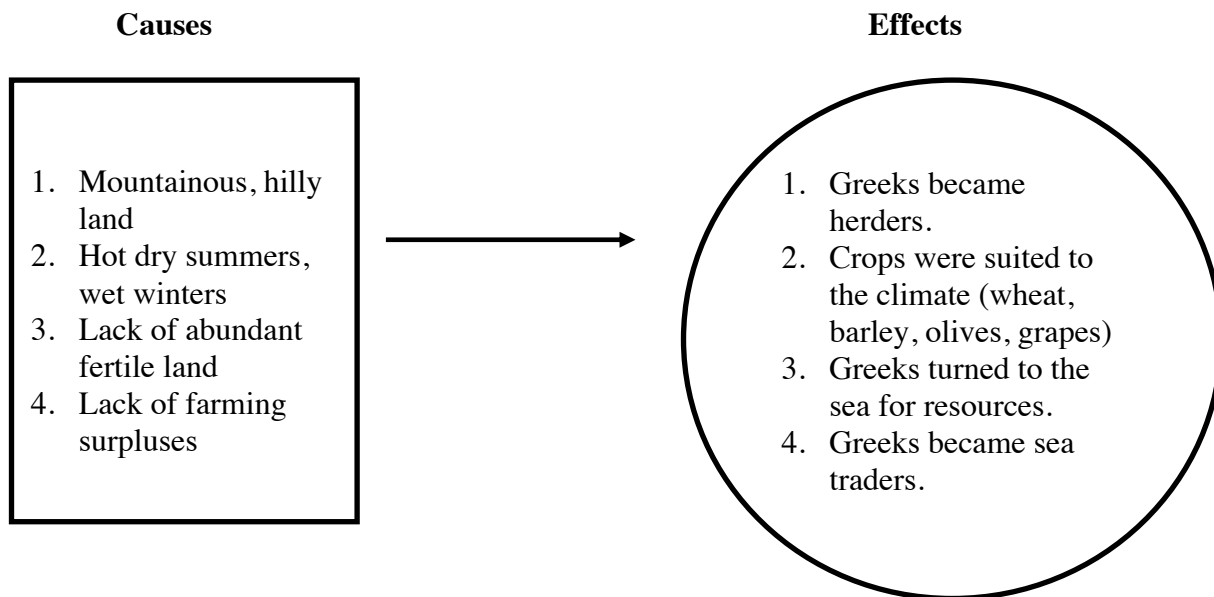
**Causes**

1. Mountainous, hilly land
2. Hot dry summers, wet winters
3. Lack of abundant fertile land
4. Lack of farming surpluses

**Effects**

1. Greeks became herders.
2. Crops were suited to the climate (wheat, barley, olives, grapes)
3. Greeks turned to the sea for resources.
4. Greeks became sea traders.